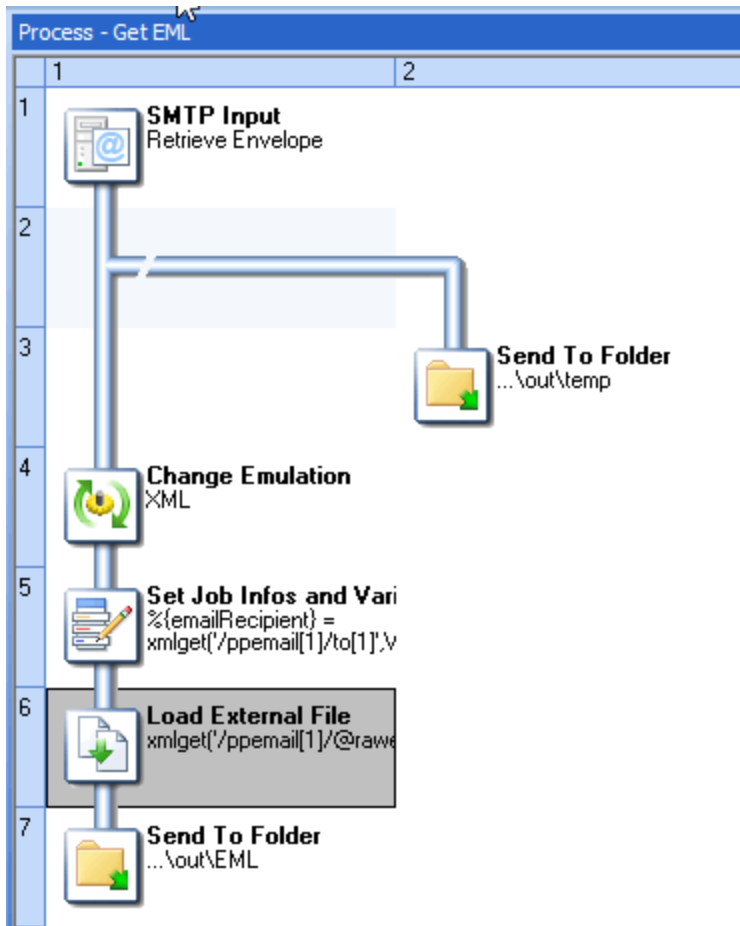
Process - Get EML

1
2

1
SMTP Input
Retrieve Envelope

2

3
Send To Folder
...\out\temp

4
Change Emulation
XML

5
Set Job Infos and Vari
%{emailRecipient} =
xmlget('/ppemail[1]/to[1]',V

6
Load External File
xmlget('/ppemail[1]/@rawe

7
Send To Folder
...\out\EML